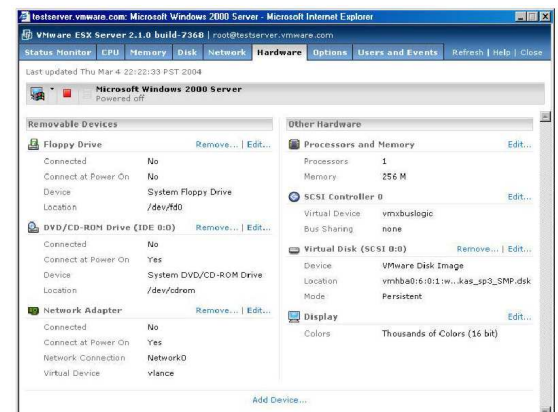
testserver.vmware.com: Microsoft Windows 2000 Server - Microsoft Internet Explorer

VMware ESX Server 2.1.0 build-7368 | root@testserver.vmware.com

Status Monitor | CPU | Memory | Disk | Network | Hardware | Options | Users and Events | Refresh | Help | Close

Last updated Thu Mar 4 22:22:33 PST 2004

Microsoft Windows 2000 Server
Powered off

Removable Devices

Floppy Drive Remove... | Edit...

| | |
|---|---|
| Connected | No |
| Connect at Power On | No |
| Device | System Floppy Drive |
| Location | /dev/fd0 |

DVD/CD-ROM Drive (IDE 0:0) Remove... | Edit...

| | |
|---|---|
| Connected | No |
| Connect at Power On | Yes |
| Device | System DVD/CD-ROM Drive |
| Location | /dev/cdrom |

Network Adapter Remove... | Edit...

| | |
|---|---|
| Connected | No |
| Connect at Power On | Yes |
| Network Connection | Network0 |
| Virtual Device | vlance |

Other Hardware

Processors and Memory Edit...

| | |
|---|---|
| Processors | 1 |
| Memory | 256 M |

SCSI Controller 0 Edit...

| | |
|---|---|
| Virtual Device | vmxbuslogic |
| Bus Sharing | none |

Virtual Disk (SCSI 0:0) Remove... | Edit...

| | |
|---|---|
| Device | VMware Disk Image |
| Location | vmhba0:6:0:1:w...kas_sp3_SMP.dsk |
| Mode | Persistent |

Display Edit...

| | |
|---|---|
| Colors | Thousands of Colors (16 bit) |

Add Device...